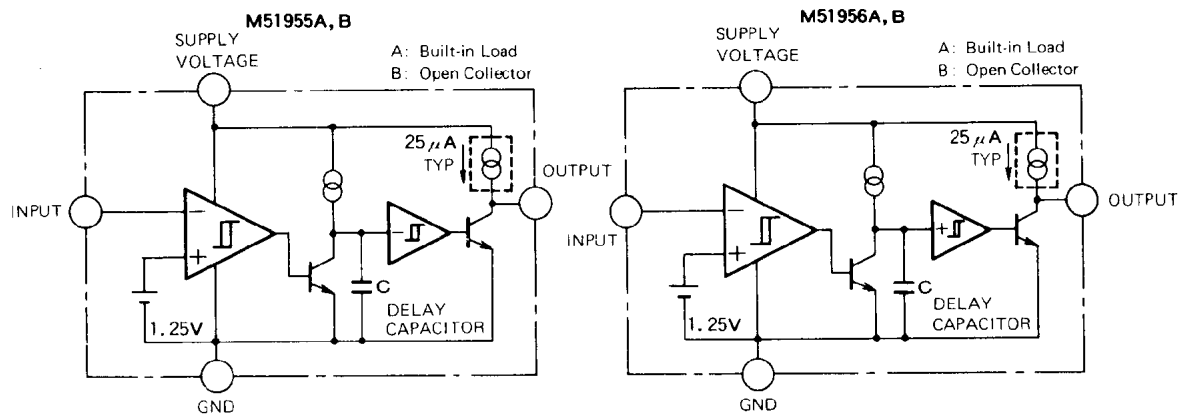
M51955A, B

SUPPLY VOLTAGE

A: Built-in Load
B: Open Collector

$25\mu A$ TYP

OUTPUT

INPUT

−
+

1.25V

−

C

DELAY CAPACITOR

GND

M51956A, B

SUPPLY VOLTAGE

A: Built-in Load
B: Open Collector

$25\mu A$ TYP

OUTPUT

INPUT

−
+

1.25V

+

C

DELAY CAPACITOR

GND